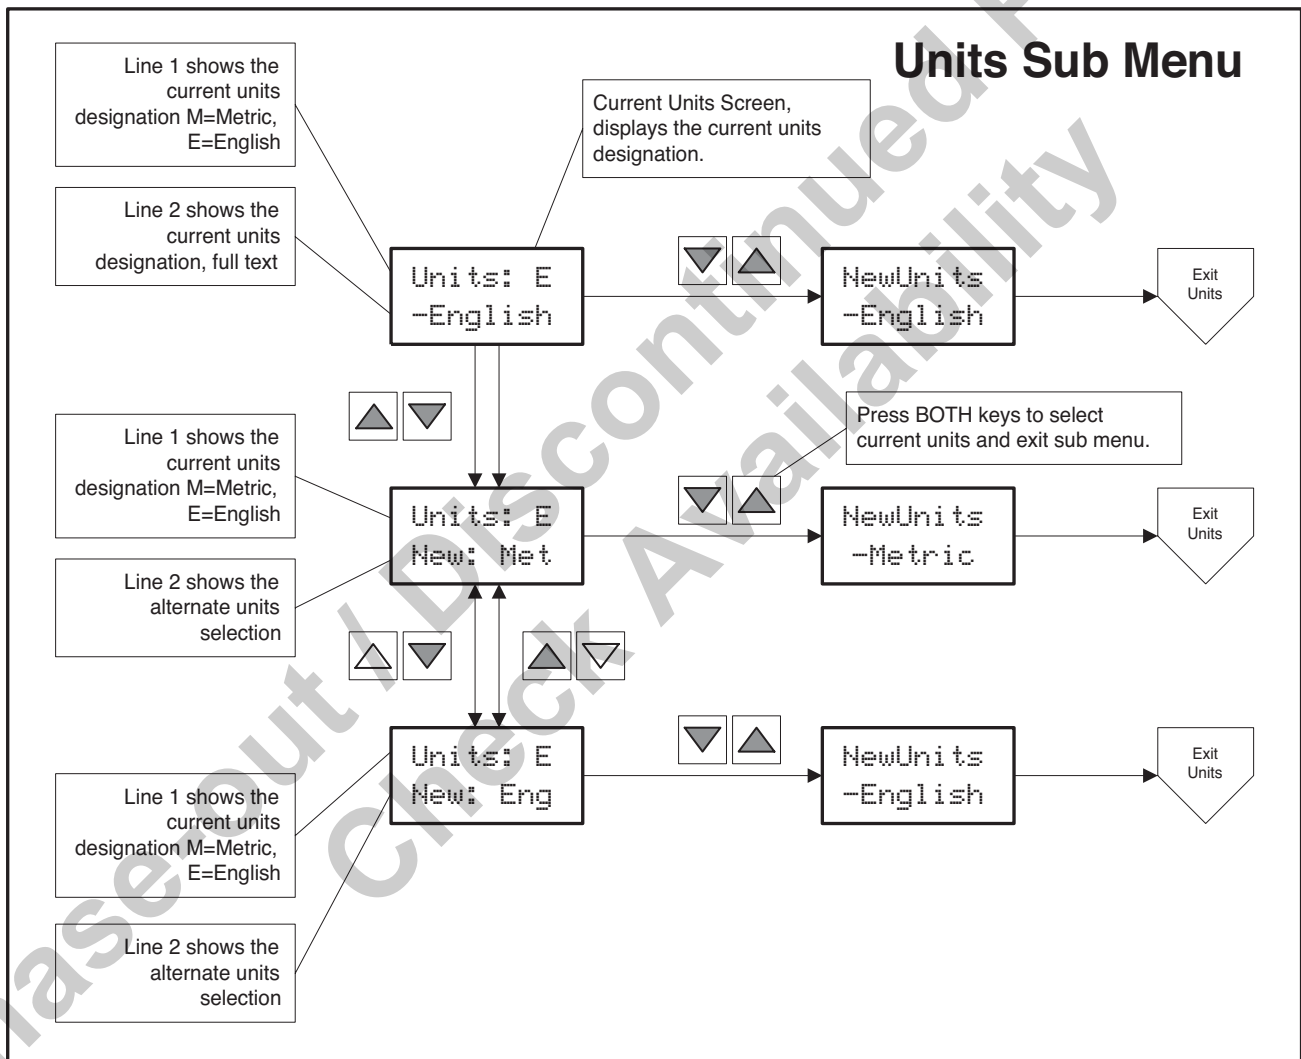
Units Sub Menu

Line 1 shows the current units designation M=Metric, E=English

Current Units Screen, displays the current units designation.

Line 2 shows the current units designation, full text

Units: E
-English

NewUnits
-English

Exit Units

Press BOTH keys to select current units and exit sub menu.

Line 1 shows the current units designation M=Metric, E=English

Units: E
New: Met

NewUnits
-Metric

Exit Units

Line 2 shows the alternate units selection

Units: E
New: Eng

NewUnits
-English

Exit Units

Line 1 shows the current units designation M=Metric, E=English

Line 2 shows the alternate units selection

Phase-out / Discontinued Product
Check Availability